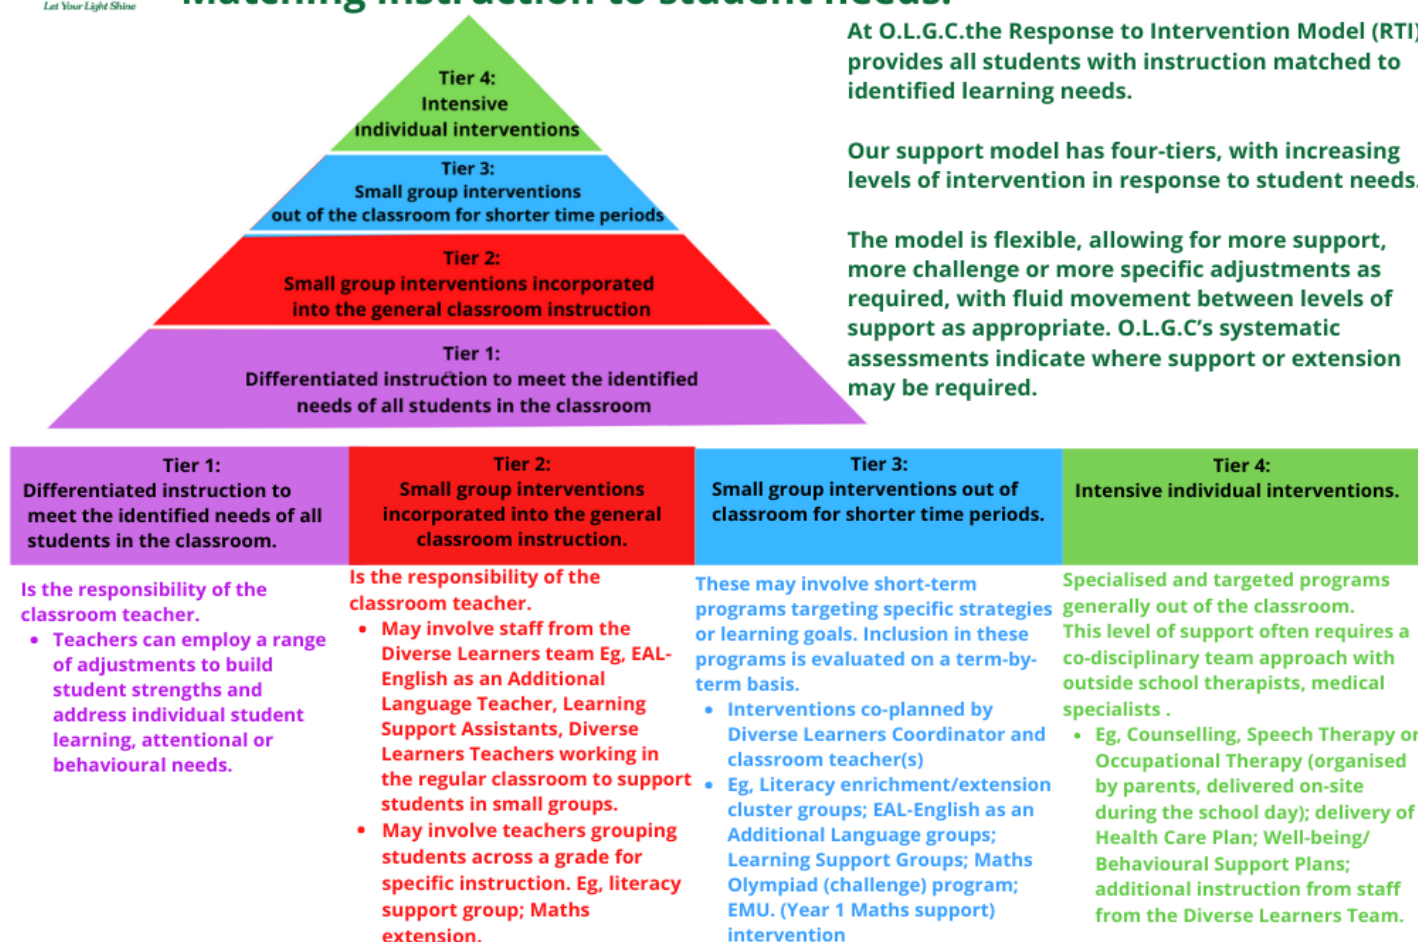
Let Your Light Shine

Matching instruction to student needs.

Tier 4:
Intensive
individual interventions

Tier 3:
Small group interventions
out of the classroom for shorter time periods

Tier 2:
Small group interventions incorporated into the general classroom instruction

Tier 1:
Differentiated instruction to meet the identified needs of all students in the classroom

At O.L.G.C.the Response to Intervention Model (RTI) provides all students with instruction matched to identified learning needs.

Our support model has four-tiers, with increasing levels of intervention in response to student needs.

The model is flexible, allowing for more support, more challenge or more specific adjustments as required, with fluid movement between levels of support as appropriate. O.L.G.C's systematic assessments indicate where support or extension may be required.

| Tier 1: Differentiated instruction to meet the identified needs of all students in the classroom. | Tier 2: Small group interventions incorporated into the general classroom instruction. | Tier 3: Small group interventions out of classroom for shorter time periods. | Tier 4: Intensive individual interventions. |
|---|---|---|---|

Is the responsibility of the classroom teacher.
• Teachers can employ a range of adjustments to build student strengths and address individual student learning, attentional or behavioural needs.

Is the responsibility of the classroom teacher.
• May involve staff from the Diverse Learners team Eg, EAL-English as an Additional Language Teacher, Learning Support Assistants, Diverse Learners Teachers working in the regular classroom to support students in small groups.
• May involve teachers grouping students across a grade for specific instruction. Eg, literacy support group; Maths extension.

These may involve short-term programs targeting specific strategies or learning goals. Inclusion in these programs is evaluated on a term-by-term basis.
• Interventions co-planned by Diverse Learners Coordinator and classroom teacher(s)
• Eg, Literacy enrichment/extension cluster groups; EAL-English as an Additional Language groups; Learning Support Groups; Maths Olympiad (challenge) program; EMU. (Year 1 Maths support) intervention

Specialised and targeted programs generally out of the classroom. This level of support often requires a co-disciplinary team approach with outside school therapists, medical specialists .
• Eg, Counselling, Speech Therapy or Occupational Therapy (organised by parents, delivered on-site during the school day); delivery of Health Care Plan; Well-being/ Behavioural Support Plans; additional instruction from staff from the Diverse Learners Team.